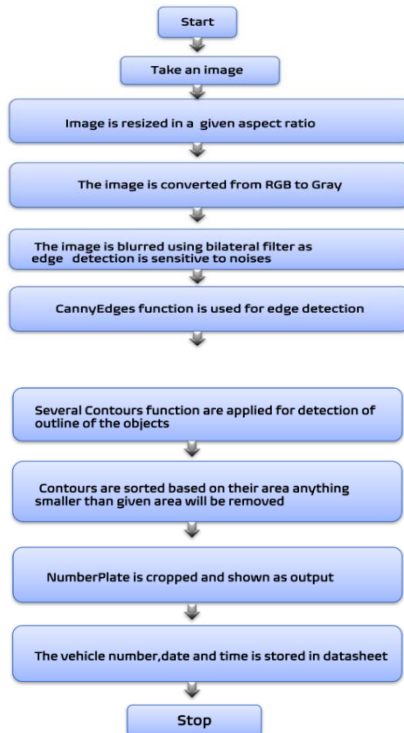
Start

Take an image

Image is resized in a given aspect ratio

The image is converted from RGB to Gray

The image is blurred using bilateral filter as edge detection is sensitive to noises

CannyEdges function is used for edge detection

Several Contours function are applied for detection of outline of the objects

Contours are sorted based on their area anything smaller than given area will be removed

NumberPlate is cropped and shown as output

The vehicle number,date and time is stored in datasheet

Stop